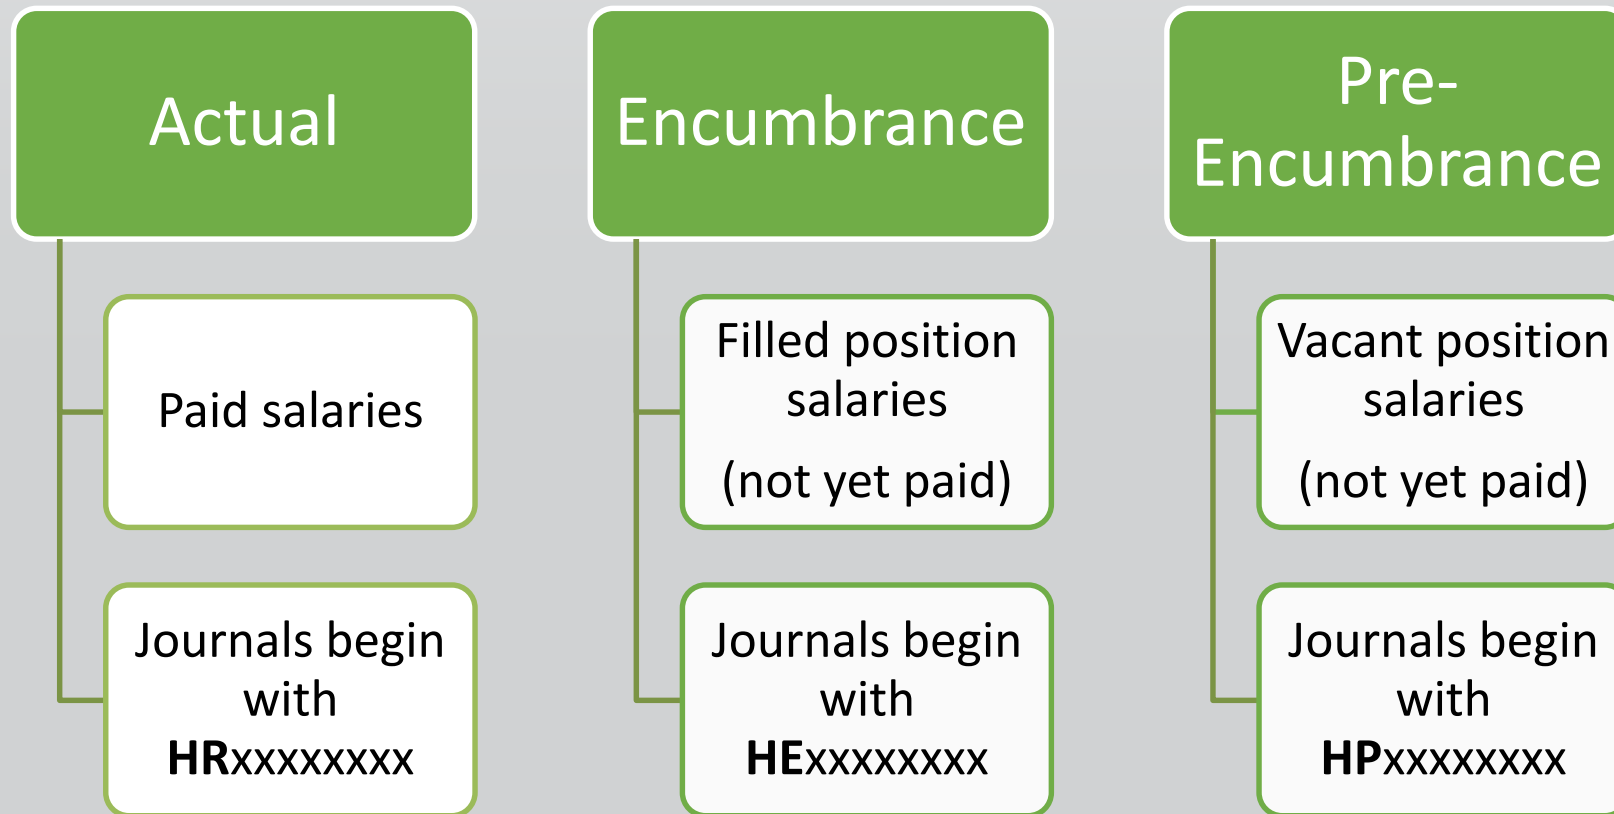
Actual

Paid salaries

Journals begin with **HR**xxxxxxxx

Encumbrance

Filled position salaries

(not yet paid)

Journals begin with **HE**xxxxxxxx

Pre-Encumbrance

Vacant position salaries

(not yet paid)

Journals begin with **HP**xxxxxxxx